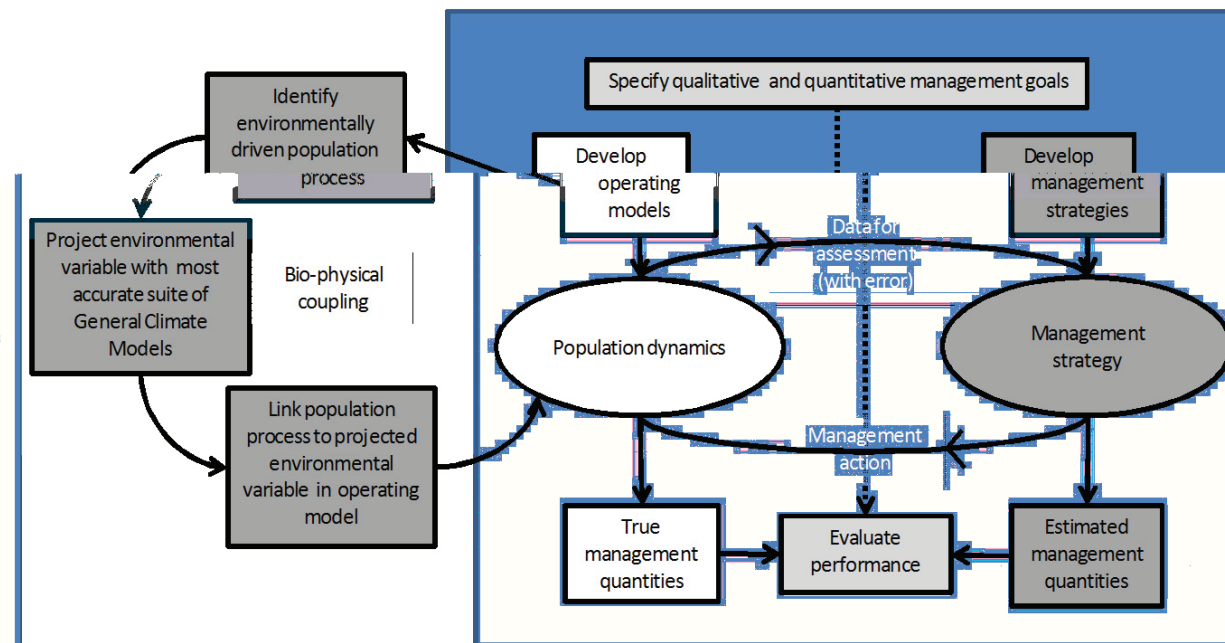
Specify qualitative and quantitative management goals

Identify environmentally driven population process

Develop operating models

Develop management strategies

Project environmental variable with most accurate suite of General Climate Models

Bio-physical coupling

Data for assessment (with error)

Population dynamics

Management strategy

Link population process to projected environmental variable in operating model

Management action

True management quantities

Evaluate performance

Estimated management quantities